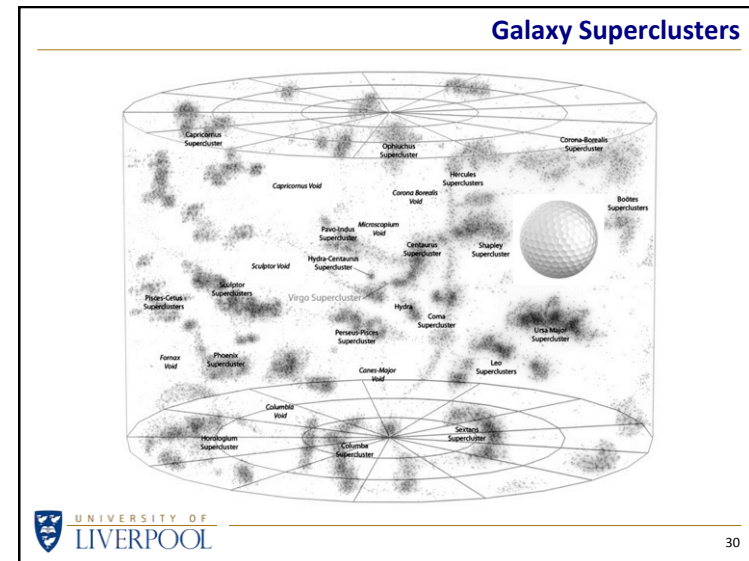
Galaxy Superclusters

Capricornus Supercluster

Ophiuchus Supercluster

Corona-Borealis Supercluster

Hercules Superclusters

Capricornus Void

Corona Borealis Void

Boötes Superclusters

Pavo-Indus Supercluster

Microscopium Void

Centaurus Supercluster

Shapley Supercluster

Hydra-Centaurus Supercluster

Sculptor Void

Sculptor Superclusters

Pisces-Cetus Superclusters

Virgo Supercluster

Hydra

Coma Supercluster

Perseus-Pisces Supercluster

Ursa Major Supercluster

Fornax Void

Phoenix Supercluster

Leo Superclusters

Canes-Major Void

Columbia Void

Horologium Supercluster

Columba Supercluster

Sextans Supercluster

UNIVERSITY OF LIVERPOOL

30